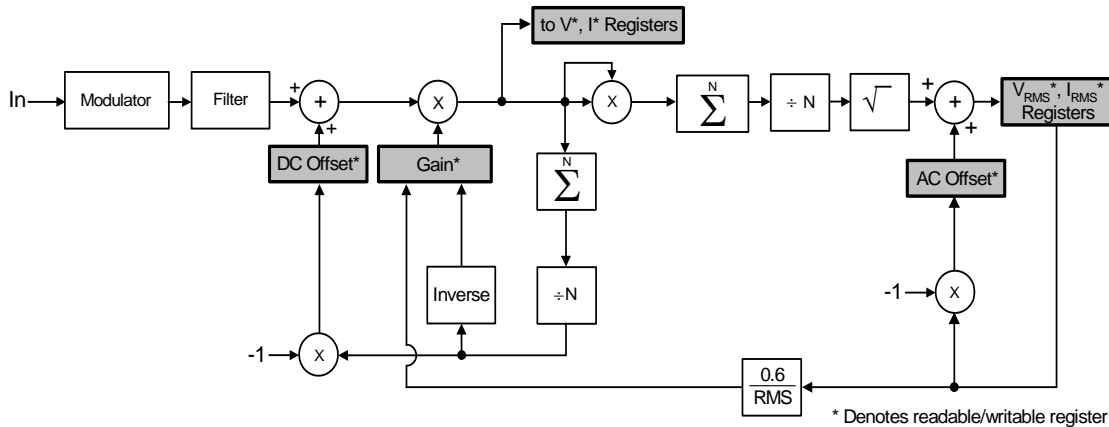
to V*, I* Registers

In

Modulator

Filter

+

+

X

X

$\sum^{N}$

÷ N

$\sqrt{\phantom{x}}$

+

+

+

$V_{RMS}$*, $I_{RMS}$* Registers

DC Offset*

Gain*

$\sum^{N}$

AC Offset*

Inverse

÷N

-1

X

-1

X

$\frac{0.6}{RMS}$

* Denotes readable/writable register